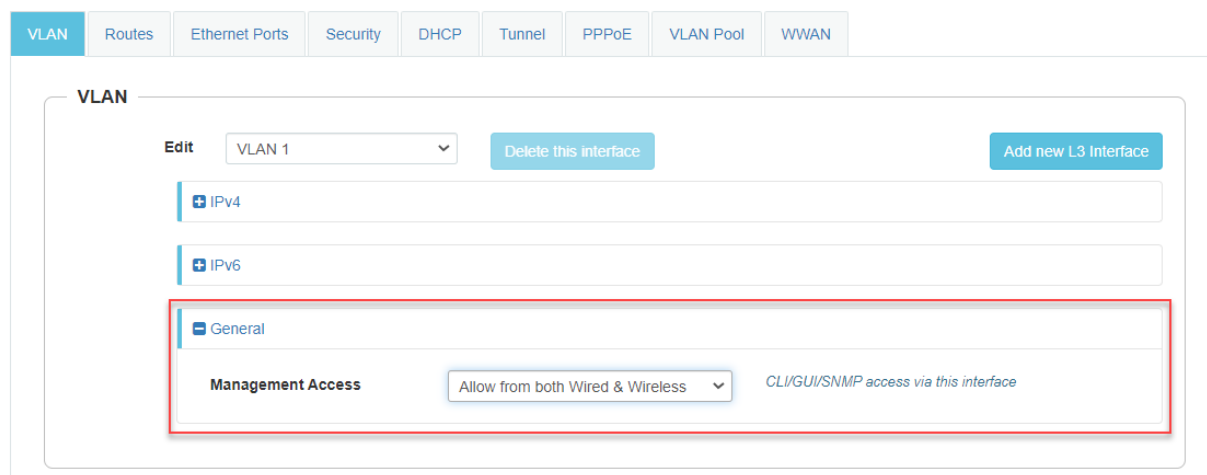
VLAN Routes Ethernet Ports Security DHCP Tunnel PPPoE VLAN Pool WWAN

VLAN

Edit VLAN 1

Delete this interface

Add new L3 Interface

IPv4

IPv6

General

Management Access Allow from both Wired & Wireless CLI/GUI/SNMP access via this interface